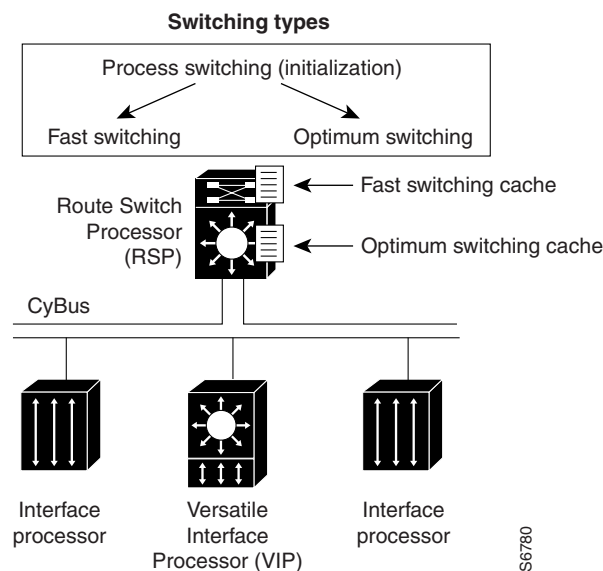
Switching types

Process switching (initialization)

Fast switching

Optimum switching

Fast switching cache

Route Switch Processor (RSP)

Optimum switching cache

CyBus

Interface processor

Versatile Interface Processor (VIP)

Interface processor

S6780